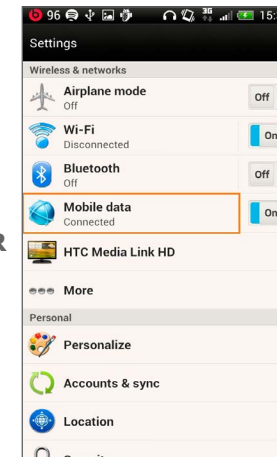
96 3G 15:

Settings

Wireless & networks

Airplane mode
Off
Off

Wi-Fi
Disconnected
On

Bluetooth
Off
Off

Mobile data
Connected
On

HTC Media Link HD

More

Personal

Personalize

Accounts & sync

Location

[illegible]